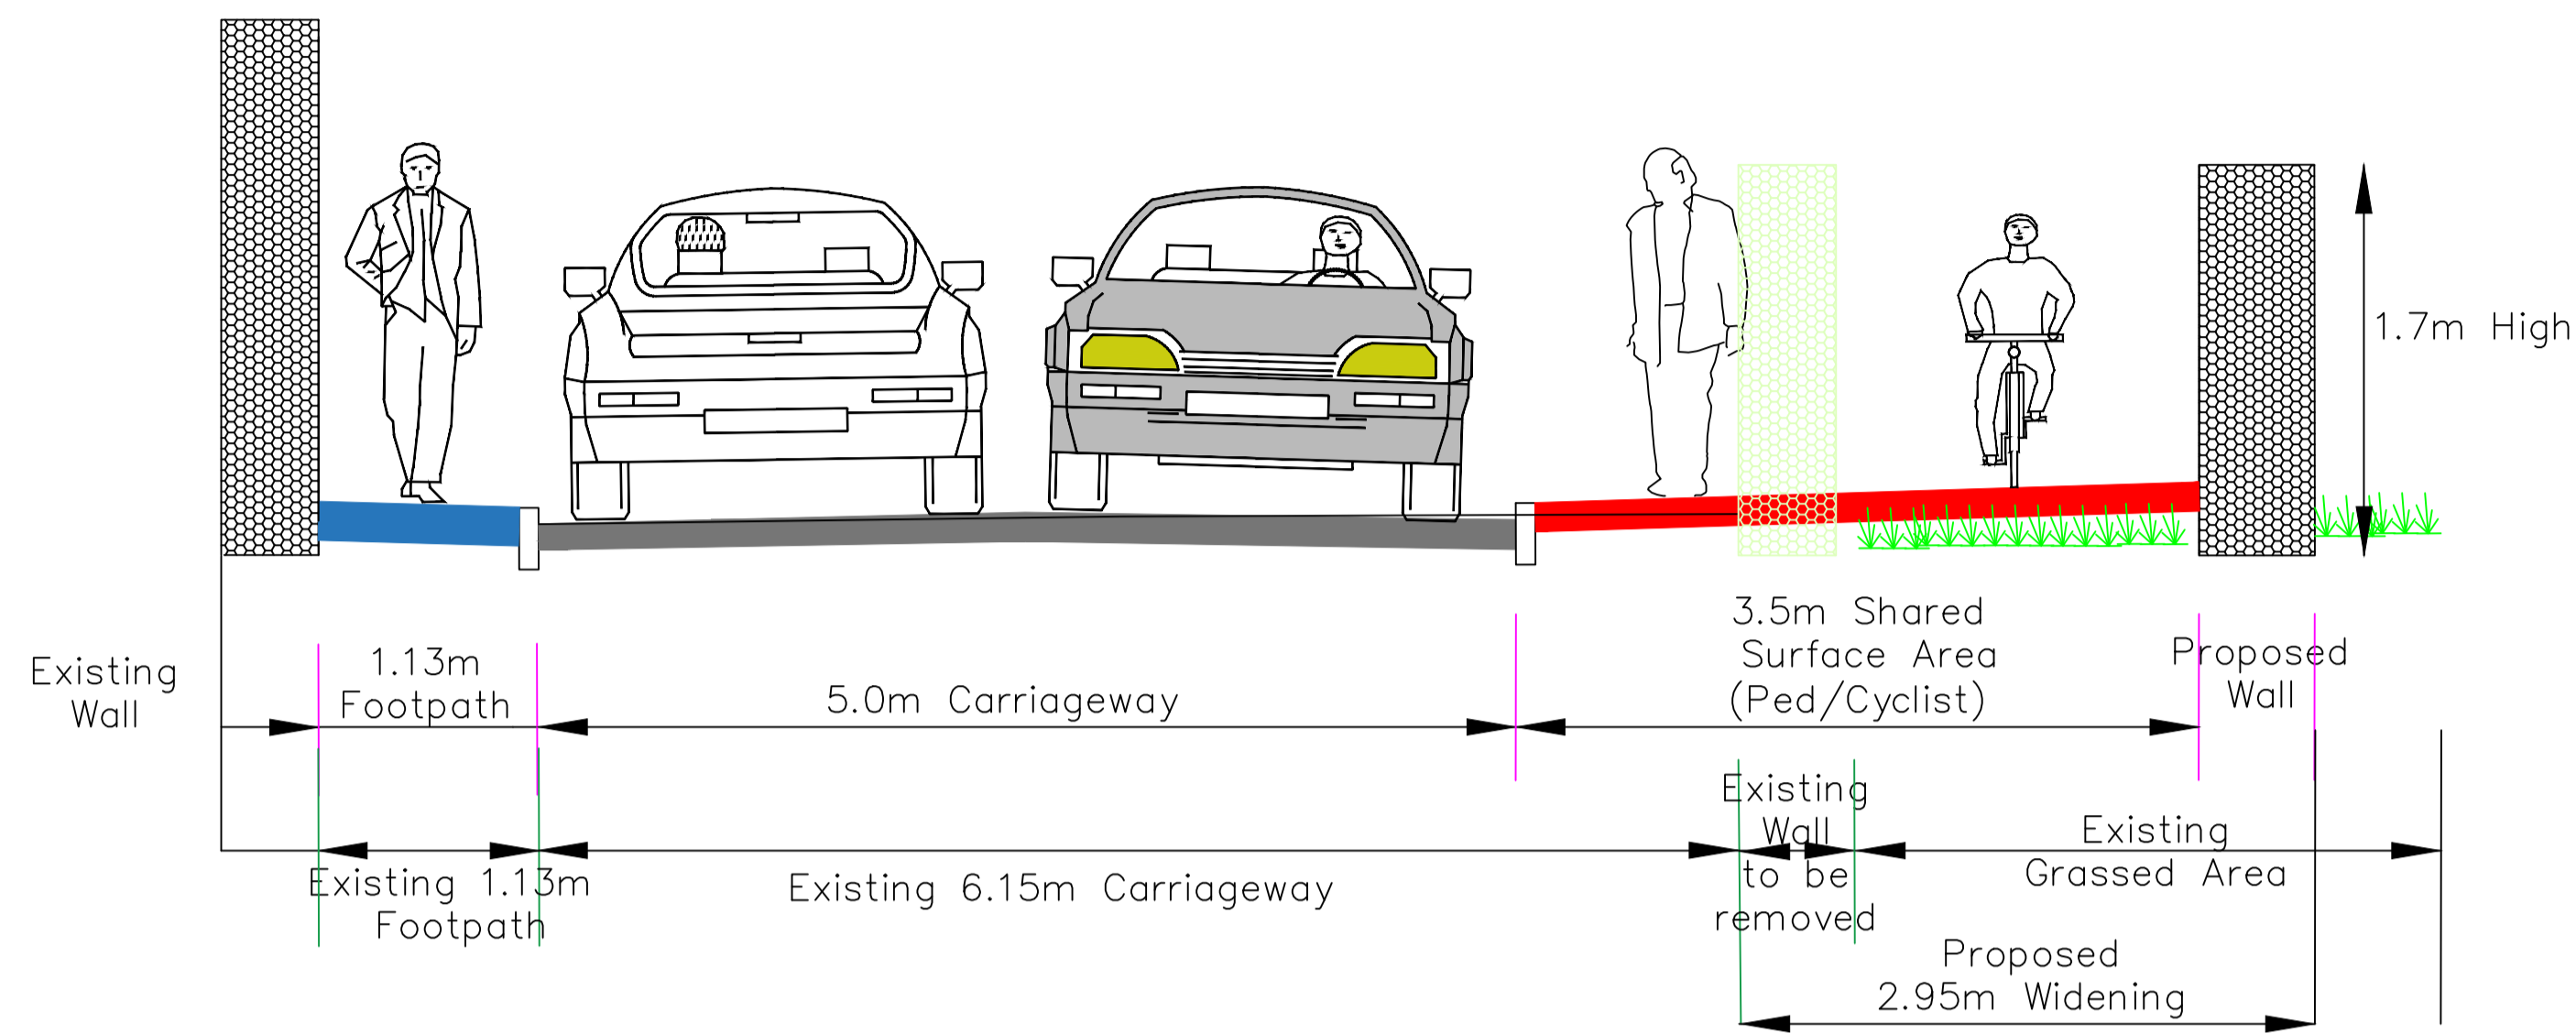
1.7m High

Existing Wall

1.13m Footpath

5.0m Carriageway

3.5m Shared Surface Area (Ped/Cyclist)

Proposed Wall

Existing Wall to be removed

Existing Grassed Area

Existing 1.13m Footpath

Existing 6.15m Carriageway

Proposed 2.95m Widening